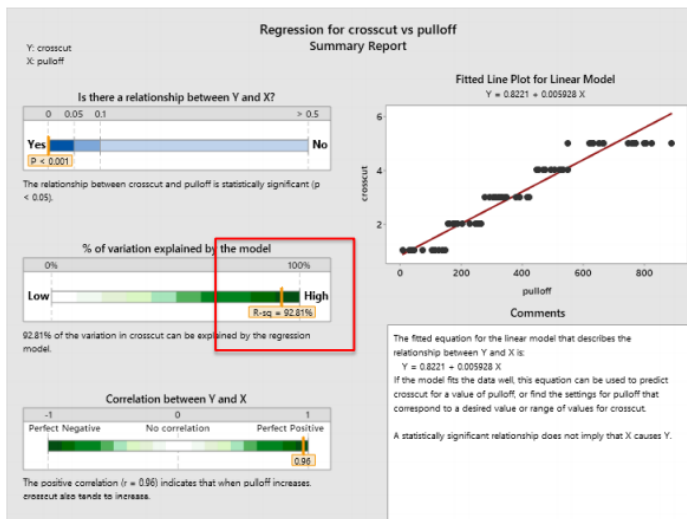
Regression for crosscut vs pulloff
Summary Report

Y: crosscut
X: pulloff

Is there a relationship between Y and X?

0 0.05 0.1 > 0.5

Yes No

P < 0.001

The relationship between crosscut and pulloff is statistically significant (p < 0.05).

% of variation explained by the model

0% 100%

Low High

R-sq = 92.81%

92.81% of the variation in crosscut can be explained by the regression model.

Correlation between Y and X

-1 0 1

Perfect Negative No correlation Perfect Positive

0.96

The positive correlation (r = 0.96) indicates that when pulloff increases, crosscut also tends to increase.

Fitted Line Plot for Linear Model
Y = 0.8221 + 0.005928 X

6
4
2
crosscut
0 200 400 600 800
pulloff

Comments

The fitted equation for the linear model that describes the relationship between Y and X is:
Y = 0.8221 + 0.005928 X
If the model fits the data well, this equation can be used to predict crosscut for a value of pulloff, or find the settings for pulloff that correspond to a desired value or range of values for crosscut.

A statistically significant relationship does not imply that X causes Y.